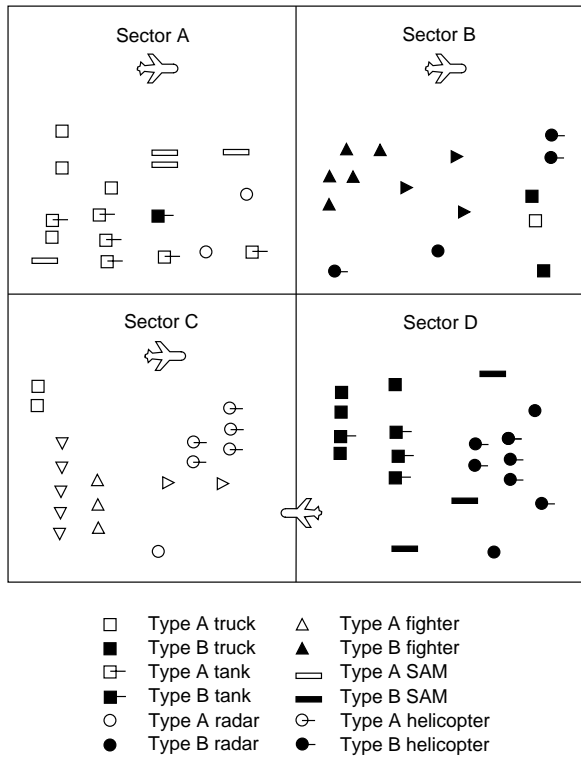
Sector A

Sector B

Sector C

Sector D

□ Type A truck
■ Type B truck
□ Type A tank
■ Type B tank
○ Type A radar
● Type B radar
△ Type A fighter
▲ Type B fighter
▭ Type A SAM
▬ Type B SAM
○ Type A helicopter
● Type B helicopter